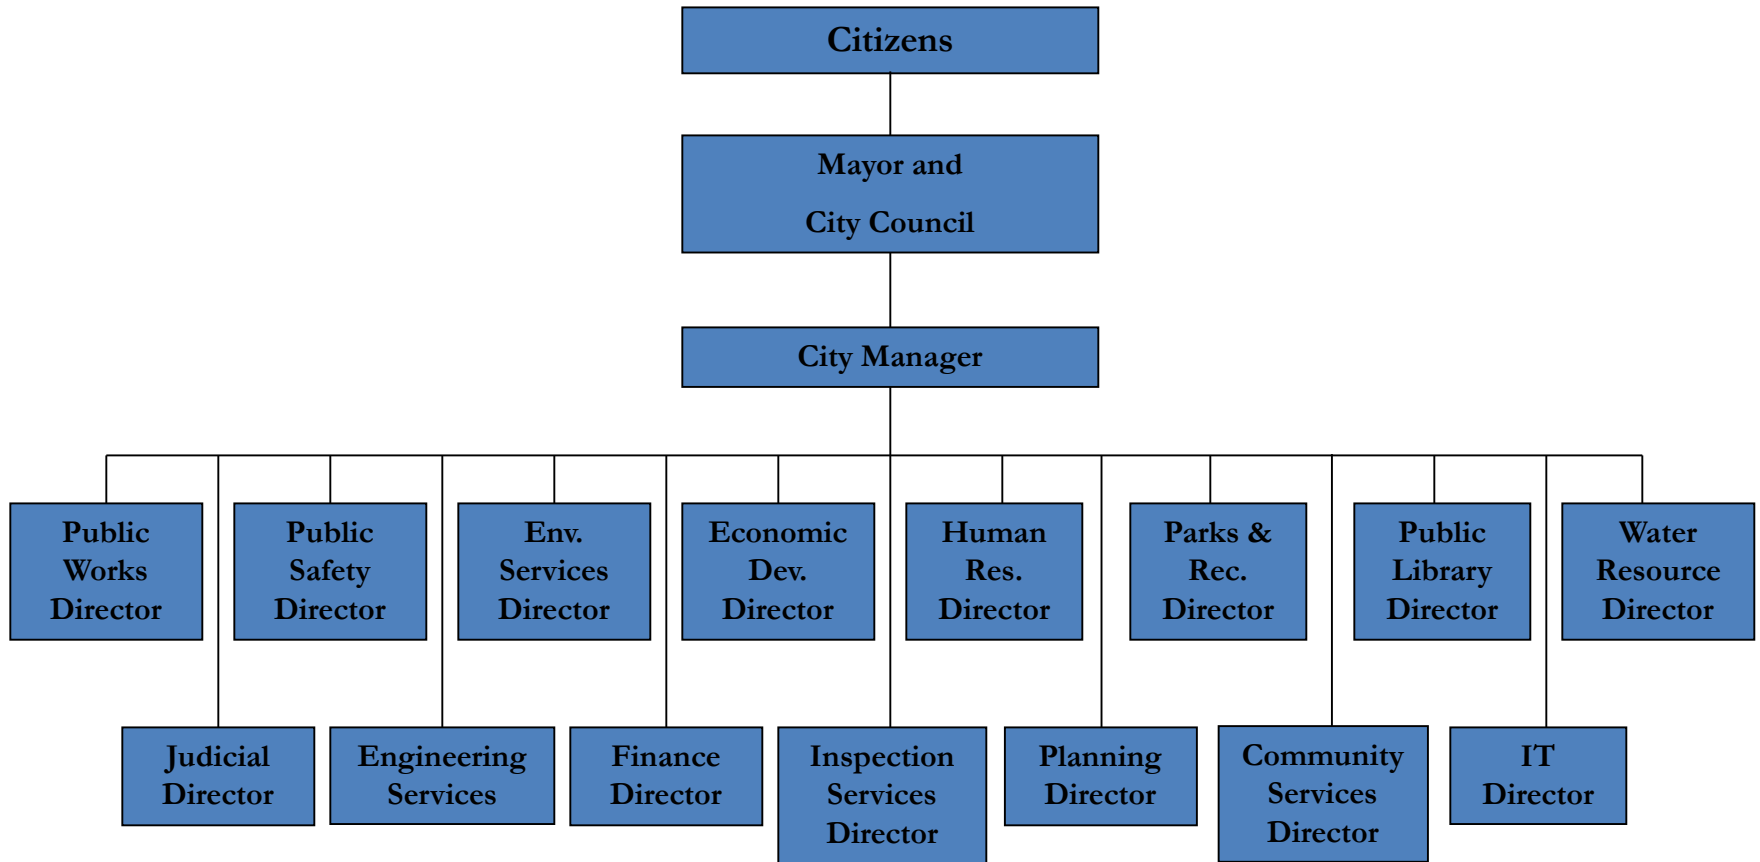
Citizens

Mayor and
City Council

City Manager

Public Works Director

Public Safety Director

Env. Services Director

Economic Dev. Director

Human Res. Director

Parks & Rec. Director

Public Library Director

Water Resource Director

Judicial Director

Engineering Services

Finance Director

Inspection Services Director

Planning Director

Community Services Director

IT Director